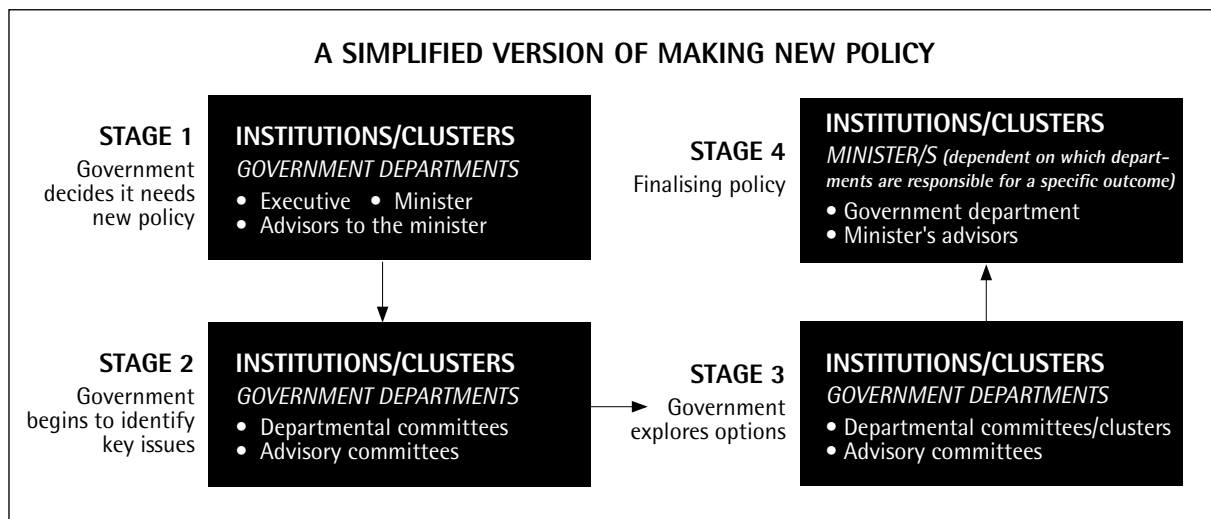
A SIMPLIFIED VERSION OF MAKING NEW POLICY

STAGE 1
Government decides it needs new policy

INSTITUTIONS/CLUSTERS
GOVERNMENT DEPARTMENTS
• Executive • Minister
• Advisors to the minister

STAGE 2
Government begins to identify key issues

INSTITUTIONS/CLUSTERS
GOVERNMENT DEPARTMENTS
• Departmental committees
• Advisory committees

STAGE 3
Government explores options

INSTITUTIONS/CLUSTERS
GOVERNMENT DEPARTMENTS
• Departmental committees/clusters
• Advisory committees

STAGE 4
Finalising policy

INSTITUTIONS/CLUSTERS
MINISTER/S (dependent on which departments are responsible for a specific outcome)
• Government department
• Minister's advisors